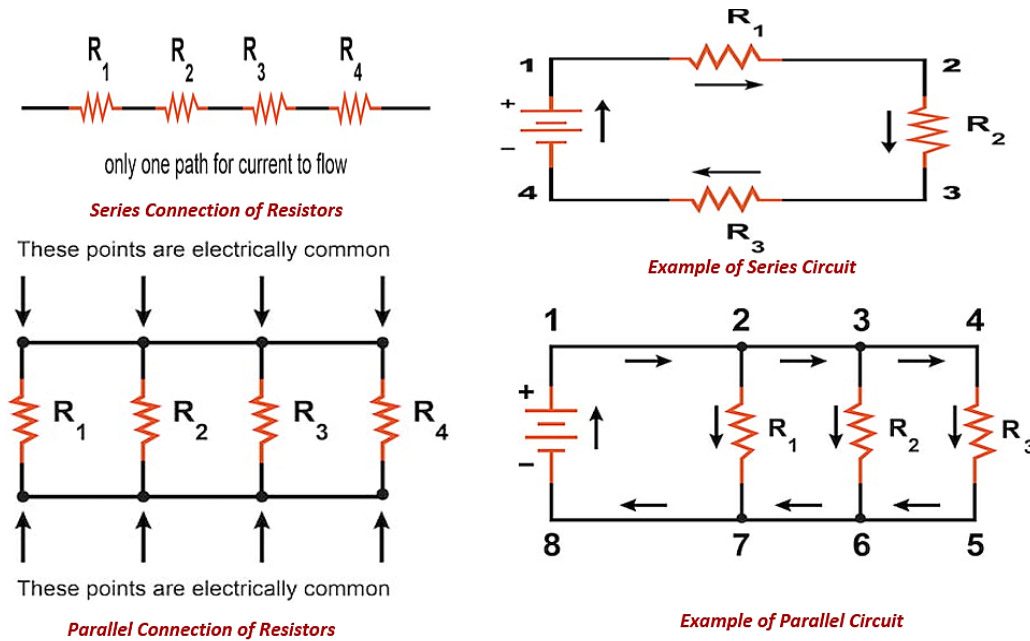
$R_1$ $R_2$ $R_3$ $R_4$

only one path for current to flow

Series Connection of Resistors

$R_1$

1 2

+

−

$R_2$

4 3

$R_3$

Example of Series Circuit

These points are electrically common

$R_1$ $R_2$ $R_3$ $R_4$

These points are electrically common

Parallel Connection of Resistors

1 2 3 4

+

−

$R_1$ $R_2$ $R_3$

8 7 6 5

Example of Parallel Circuit